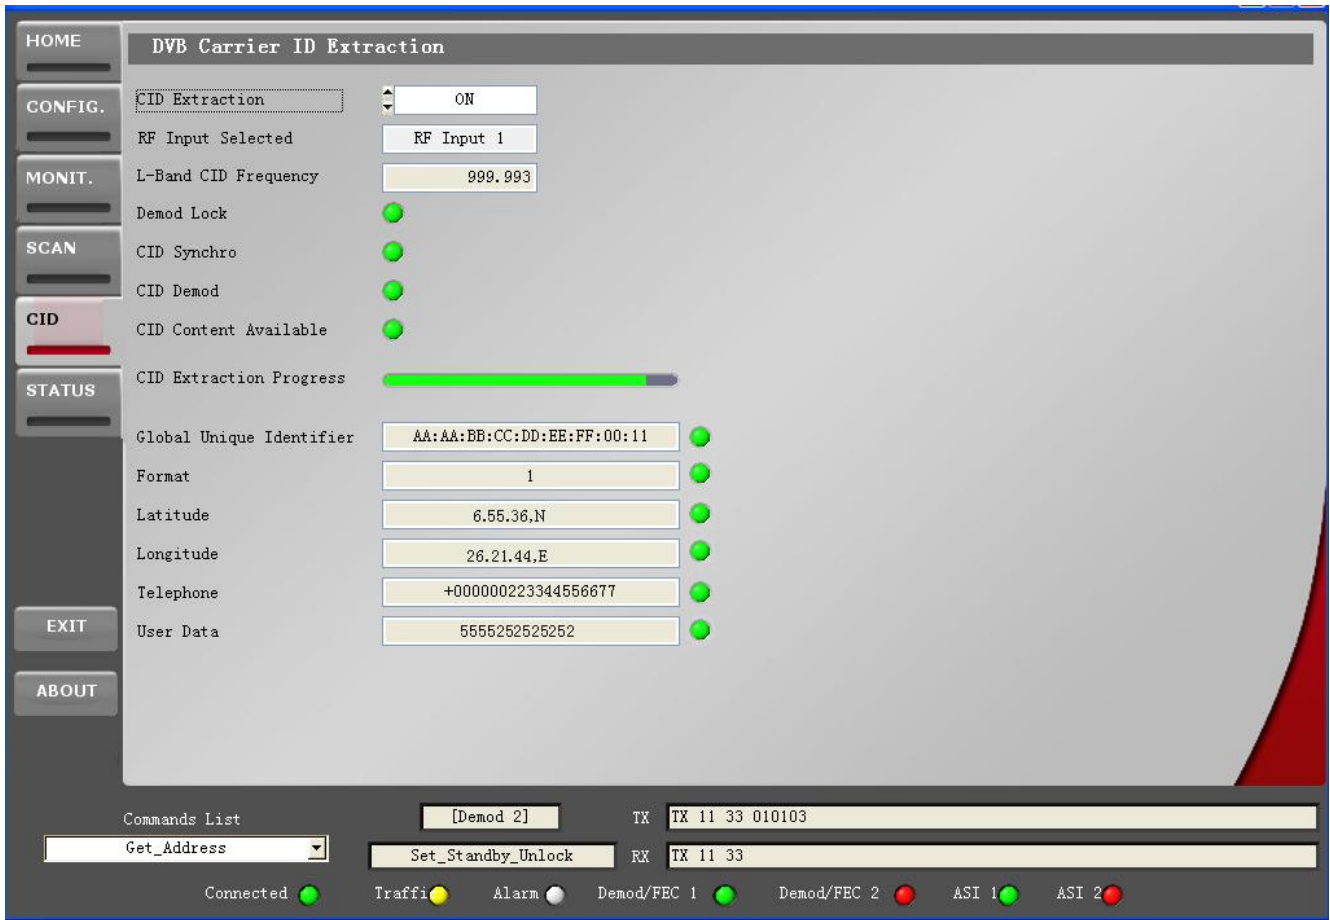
HOME
CONFIG.
MONIT.
SCAN
CID
STATUS
EXIT
ABOUT

DVB Carrier ID Extraction

CID Extraction ON
RF Input Selected RF Input 1
L-Band CID Frequency 999.993
Demod Lock
CID Synchro
CID Demod
CID Content Available
CID Extraction Progress

Global Unique Identifier AA:AA:BB:CC:DD:EE:FF:00:11
Format 1
Latitude 6.55.36,N
Longitude 26.21.44,E
Telephone +000000223344556677
User Data 5555252525252

Commands List
Get_Address
[Demod 2]
Set_Standby_Unlock
TX TX 11 33 010103
RX TX 11 33

Connected Traffi Alarm Demod/FEC 1 Demod/FEC 2 ASI 1 ASI 2